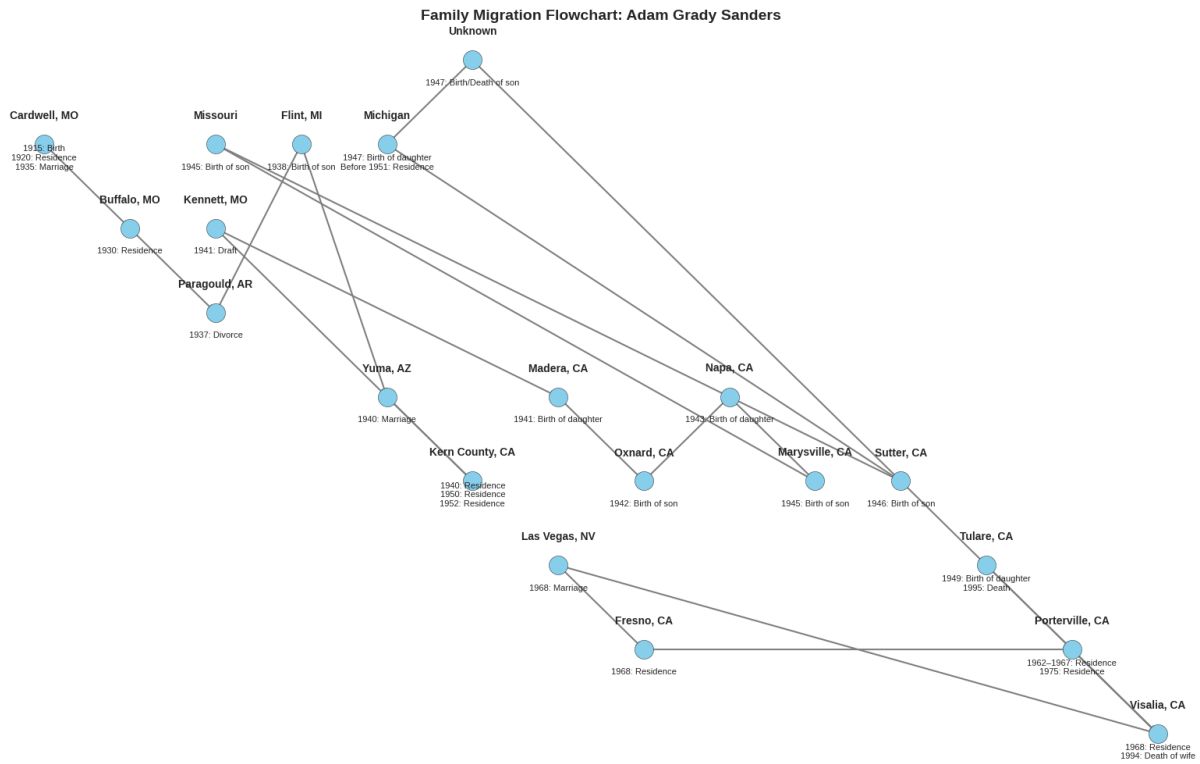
Family Migration Flowchart: Adam Grady Sanders

Unknown
1947: Birth/Death of son

Cardwell, MO
1915: Birth
1920: Residence
1935: Marriage

Missouri
1945: Birth of son

Flint, MI
1938: Birth of son

Michigan
1947: Birth of daughter
Before 1951: Residence

Buffalo, MO
1930: Residence

Kennett, MO
1941: Draft

Paragould, AR
1937: Divorce

Yuma, AZ
1940: Marriage

Madera, CA
1941: Birth of daughter

Napa, CA
1943: Birth of daughter

Kern County, CA
1940: Residence
1950: Residence
1952: Residence

Oxnard, CA
1942: Birth of son

Marysville, CA
1945: Birth of son

Sutter, CA
1946: Birth of son

Las Vegas, NV
1968: Marriage

Tulare, CA
1949: Birth of daughter
1995: Death

Fresno, CA
1968: Residence

Porterville, CA
1962–1967: Residence
1975: Residence

Visalia, CA
1968: Residence
1994: Death of wife